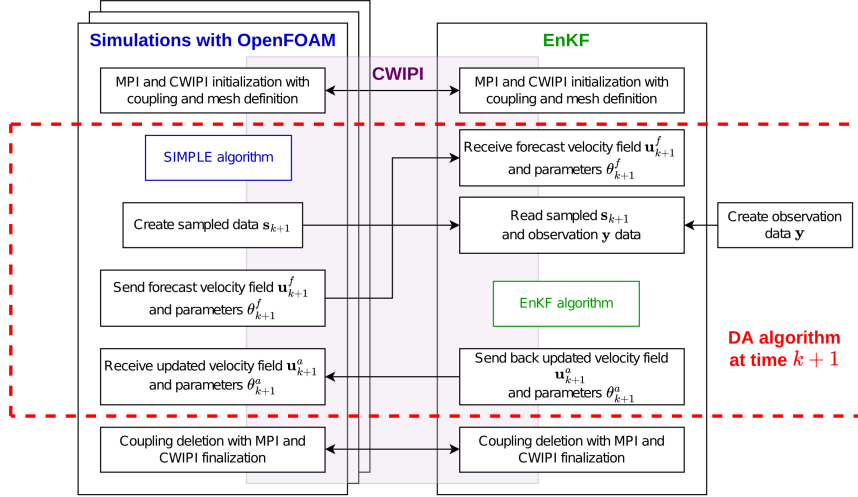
Simulations with OpenFOAM

CWIPI

EnKF

MPI and CWIPI initialization with coupling and mesh definition

MPI and CWIPI initialization with coupling and mesh definition

SIMPLE algorithm

Receive forecast velocity field $\mathbf{u}^f_{k+1}$ and parameters $\theta^f_{k+1}$

Create sampled data $\mathbf{s}_{k+1}$

Read sampled $\mathbf{s}_{k+1}$ and observation $\mathbf{y}$ data

Create observation data $\mathbf{y}$

Send forecast velocity field $\mathbf{u}^f_{k+1}$ and parameters $\theta^f_{k+1}$

EnKF algorithm

DA algorithm at time $k+1$

Receive updated velocity field $\mathbf{u}^a_{k+1}$ and parameters $\theta^a_{k+1}$

Send back updated velocity field $\mathbf{u}^a_{k+1}$ and parameters $\theta^a_{k+1}$

Coupling deletion with MPI and CWIPI finalization

Coupling deletion with MPI and CWIPI finalization